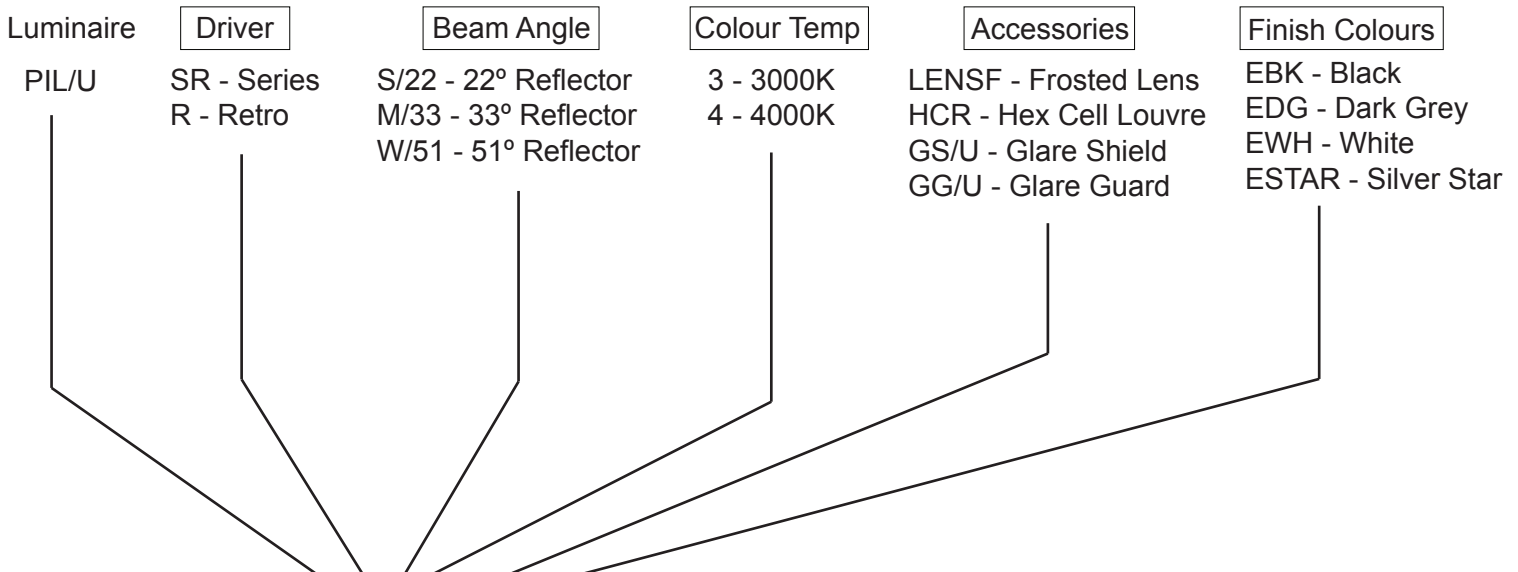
Luminaire

PIL/U

Driver

SR - Series
R - Retro

Beam Angle

S/22 - 22º Reflector
M/33 - 33º Reflector
W/51 - 51º Reflector

Colour Temp

3 - 3000K
4 - 4000K

Accessories

LENSF - Frosted Lens
HCR - Hex Cell Louvre
GS/U - Glare Shield
GG/U - Glare Guard

Finish Colours

EBK - Black
EDG - Dark Grey
EWH - White
ESTAR - Silver Star